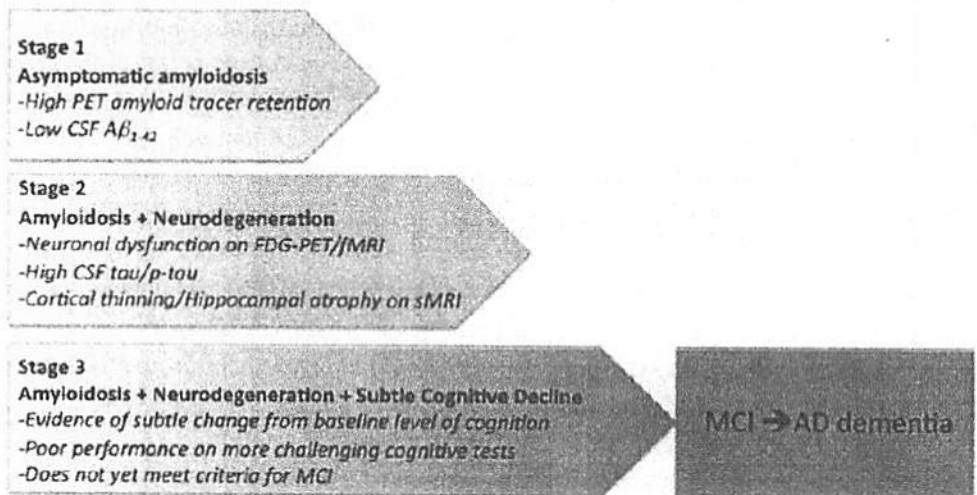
Stage 1
Asymptomatic amyloidosis
-High PET amyloid tracer retention
-Low CSF $A\beta_{1-42}$

Stage 2
Amyloidosis + Neurodegeneration
-Neuronal dysfunction on FDG-PET/fMRI
-High CSF tau/p-tau
-Cortical thinning/Hippocampal atrophy on sMRI

Stage 3
Amyloidosis + Neurodegeneration + Subtle Cognitive Decline
-Evidence of subtle change from baseline level of cognition
-Poor performance on more challenging cognitive tests
-Does not yet meet criteria for MCI

MCI → AD dementia